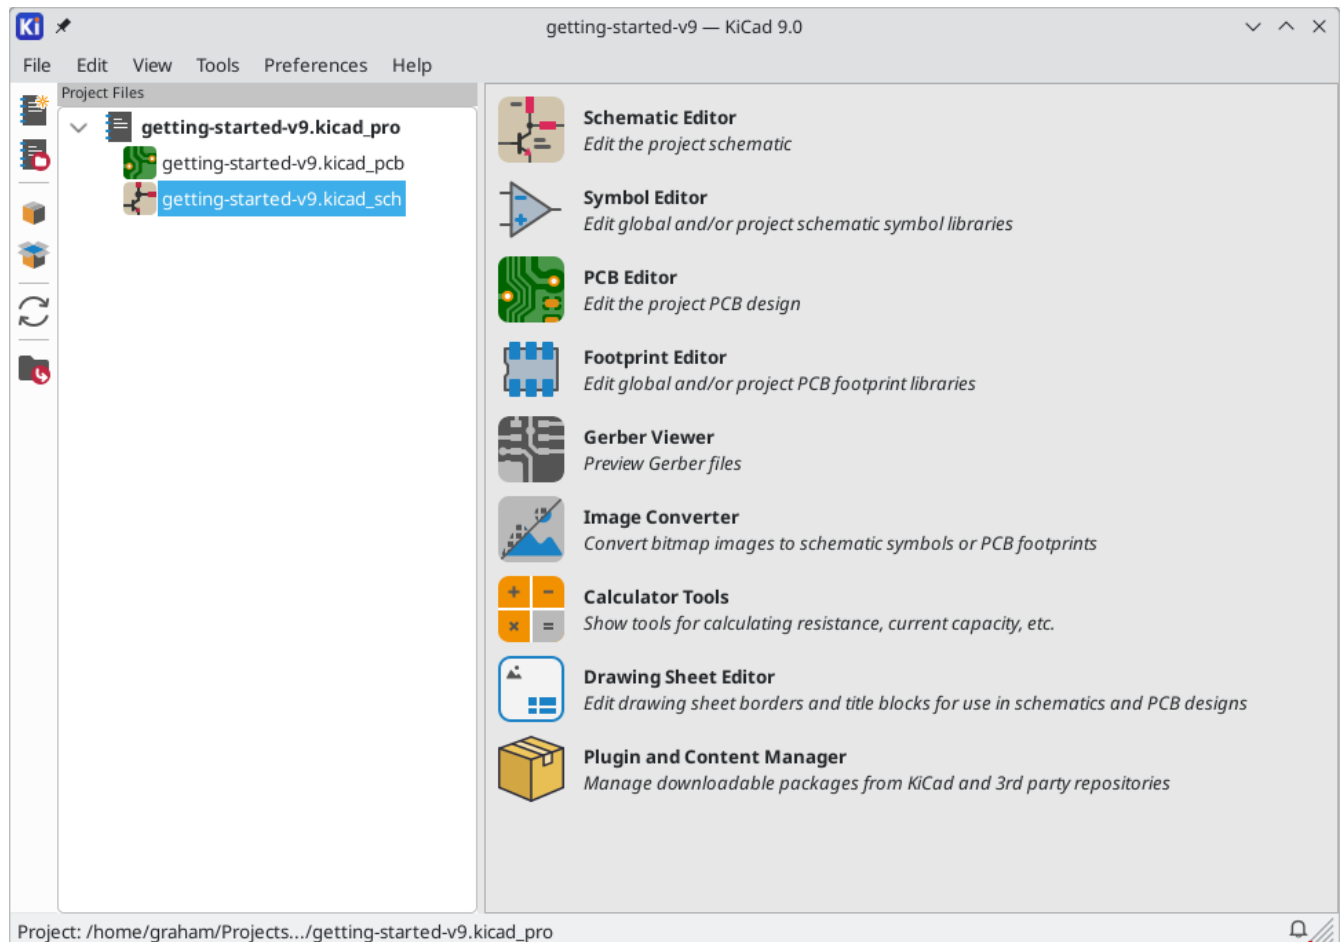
Ki getting-started-v9 — KiCad 9.0

File Edit View Tools Preferences Help

Project Files

getting-started-v9.kicad_pro
getting-started-v9.kicad_pcb
getting-started-v9.kicad_sch

Schematic Editor
Edit the project schematic

Symbol Editor
Edit global and/or project schematic symbol libraries

PCB Editor
Edit the project PCB design

Footprint Editor
Edit global and/or project PCB footprint libraries

Gerber Viewer
Preview Gerber files

Image Converter
Convert bitmap images to schematic symbols or PCB footprints

Calculator Tools
Show tools for calculating resistance, current capacity, etc.

Drawing Sheet Editor
Edit drawing sheet borders and title blocks for use in schematics and PCB designs

Plugin and Content Manager
Manage downloadable packages from KiCad and 3rd party repositories

Project: /home/graham/Projects.../getting-started-v9.kicad_pro